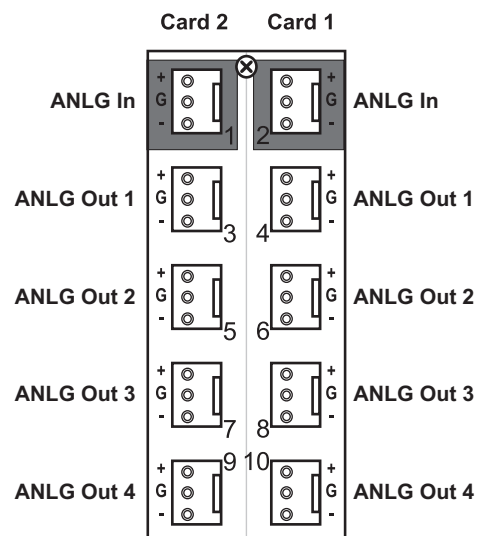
Card 2 Card 1

ANLG In + G - 1 2 + G - ANLG In

ANLG Out 1 + G - 3 4 + G - ANLG Out 1

ANLG Out 2 + G - 5 6 + G - ANLG Out 2

ANLG Out 3 + G - 7 8 + G - ANLG Out 3

ANLG Out 4 + G - 9 10 + G - ANLG Out 4